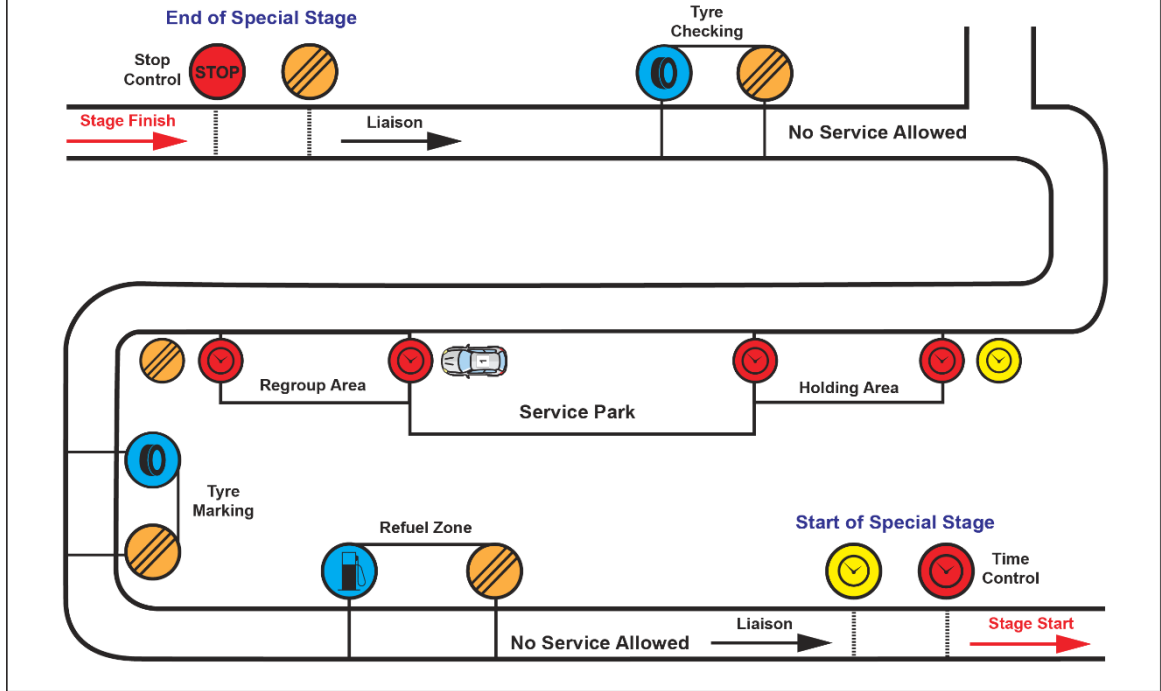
End of Special Stage

Stop Control

STOP

Tyre Checking

Stage Finish

Liaison

No Service Allowed

Regroup Area

1

Service Park

Holding Area

Tyre Marking

Refuel Zone

Start of Special Stage

Time Control

Liaison

No Service Allowed

Stage Start